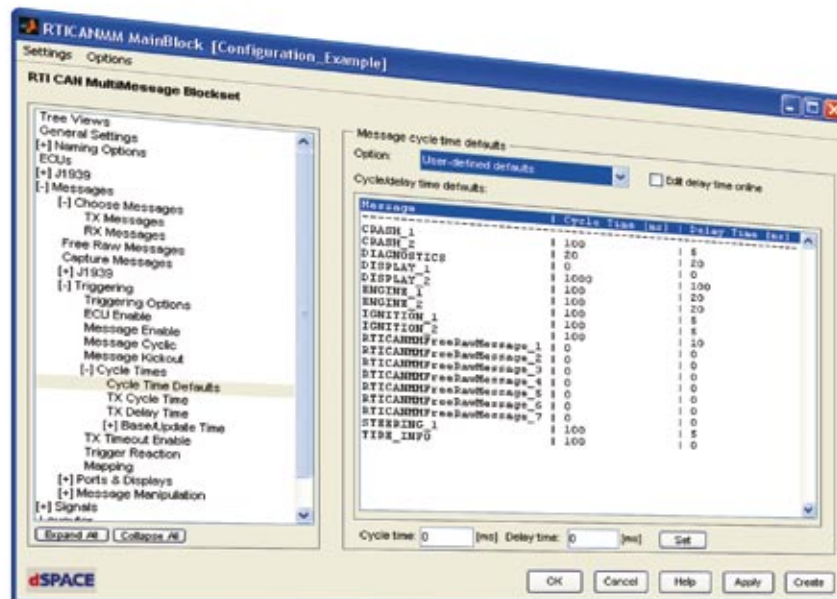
RTICANMM MainBlock [Configuration_Example]
Settings Options
RTI CAN MultiMessage Blockset

Tree Views
General Settings
[+] Naming Options
ECUs
[+] J1939
[-] Messages
[-] Choose Messages
TX Messages
RX Messages
Free Raw Messages
Capture Messages
[+] J1939
[-] Triggering
Triggering Options
ECU Enable
Message Enable
Message Cyclic
Message Kickout
[-] Cycle Times
Cycle Time Defaults
TX Cycle Time
TX Delay Time
[+] Base/Update Time
TX Timeout Enable
Trigger Reaction
Mapping
[+] Ports & Displays
[+] Message Manipulation
[+] Signals
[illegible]

Expand All Collapse All

Message cycle time defaults
Option: User-defined defaults
Edit delay time online
Cycle/delay time defaults:

| Message | Cycle Time [ms] | Delay Time [ms] |
|---|---|---|
| CRASH_1 | 100 | 5 |
| CRASH_2 | 20 | 20 |
| DIAGNOSTICS | 0 | 0 |
| DISPLAY_1 | 1000 | 100 |
| DISPLAY_2 | 100 | 20 |
| ENGINE_1 | 100 | 20 |
| ENGINE_2 | 100 | 5 |
| IGNITION_1 | 100 | 5 |
| IGNITION_2 | 100 | 10 |
| RTICANMMFreeRawMessage_1 | 0 | 0 |
| RTICANMMFreeRawMessage_2 | 0 | 0 |
| RTICANMMFreeRawMessage_3 | 0 | 0 |
| RTICANMMFreeRawMessage_4 | 0 | 0 |
| RTICANMMFreeRawMessage_5 | 0 | 0 |
| RTICANMMFreeRawMessage_6 | 0 | 0 |
| RTICANMMFreeRawMessage_7 | 0 | 0 |
| STEERING_1 | 100 | 5 |
| TIRE_INFO | 100 | 0 |

Cycle time: 0 [ms] Delay time: 0 [ms] Set

dSPACE
OK Cancel Help Apply Create